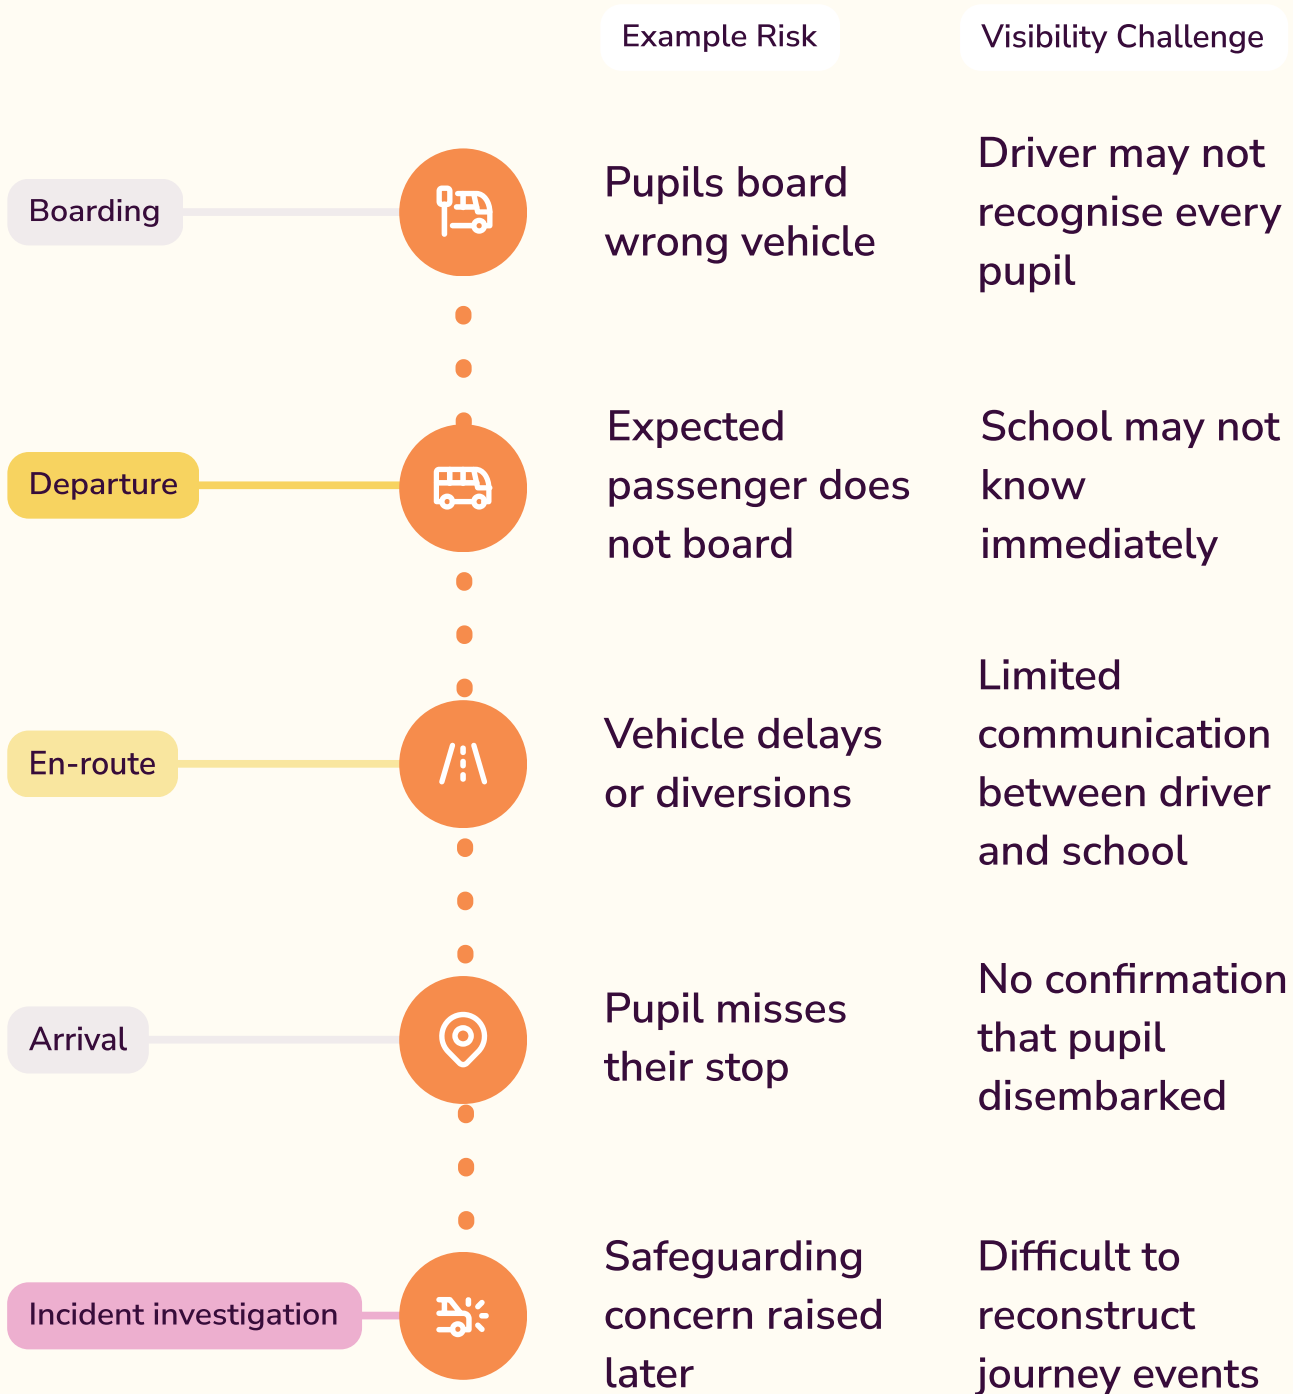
| | Example Risk | Visibility Challenge |
|---|---|---|
| Boarding | Pupils board wrong vehicle | Driver may not recognise every pupil |
| Departure | Expected passenger does not board | School may not know immediately |
| En-route | Vehicle delays or diversions | Limited communication between driver and school |
| Arrival | Pupil misses their stop | No confirmation that pupil disembarked |
| Incident investigation | Safeguarding concern raised later | Difficult to reconstruct journey events |